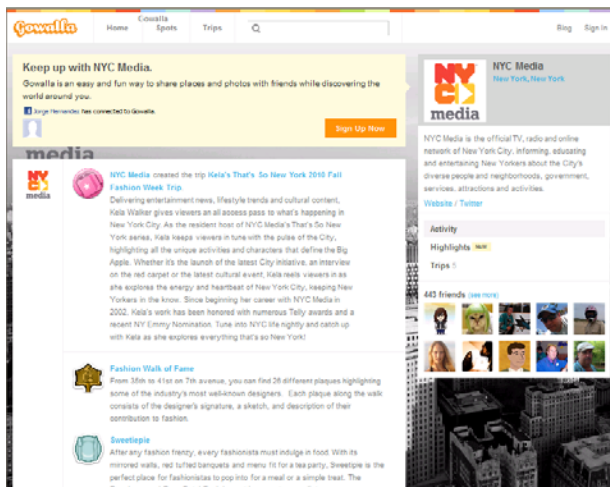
Gowalla Home Gowalla Spots Trips Blog Sign in

Keep up with NYC Media.

Gowalla is an easy and fun way to share places and photos with friends while discovering the world around you.

Jorge Fernandez has connected to Gowalla.

Sign Up Now

NYC Media
New York, New York

NYC media

NYC Media is the official TV, radio and online network of New York City, informing, educating and entertaining New Yorkers about the City's diverse people and neighborhoods, government, services, attractions and activities.

Website / Twitter

Activity
Highlights NEW
Trips 5

443 friends (see more)

media

NYC media

NYC Media created the trip Kela's That's So New York 2010 Fall Fashion Week Trip.

Delivering entertainment news, lifestyle trends and cultural content, Kela Walker gives viewers an all access pass to what's happening in New York City. As the resident host of NYC Media's That's So New York series, Kela keeps viewers in tune with the pulse of the City, highlighting all the unique activities and characters that define the Big Apple. Whether it's the launch of the latest City initiative, an interview on the red carpet or the latest cultural event, Kela reels viewers in as she explores the energy and heartbeat of New York City, keeping New Yorkers in the know. Since beginning her career with NYC Media in 2002, Kela's work has been honored with numerous Telly awards and a recent NY Emmy Nomination. Tune into NYC life nightly and catch up with Kela as she explores everything that's so New York!

Fashion Walk of Fame

From 35th to 41st on 7th avenue, you can find 26 different plaques highlighting some of the industry's most well-known designers. Each plaque along the walk consists of the designer's signature, a sketch, and description of their contribution to fashion.

Sweetiepie

After any fashion frenzy, every fashionista must indulge in food. With its mirrored walls, red tufted banquets and menu fit for a tea party, Sweetiepie is the perfect place for fashionistas to pop into for a meal or a simple treat. The